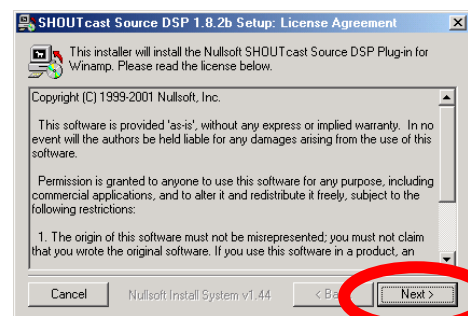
SHOUTcast Source DSP 1.8.2b Setup: License Agreement

This installer will install the Nullsoft SHOUTcast Source DSP Plug-in for Winamp. Please read the license below.

Copyright (C) 1999-2001 Nullsoft, Inc.

This software is provided 'as-is', without any express or implied warranty. In no event will the authors be held liable for any damages arising from the use of this software.

Permission is granted to anyone to use this software for any purpose, including commercial applications, and to alter it and redistribute it freely, subject to the following restrictions:

1. The origin of this software must not be misrepresented; you must not claim that you wrote the original software. If you use this software in a product, an

Cancel

Nullsoft Install System v1.44

< Ba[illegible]

Next >